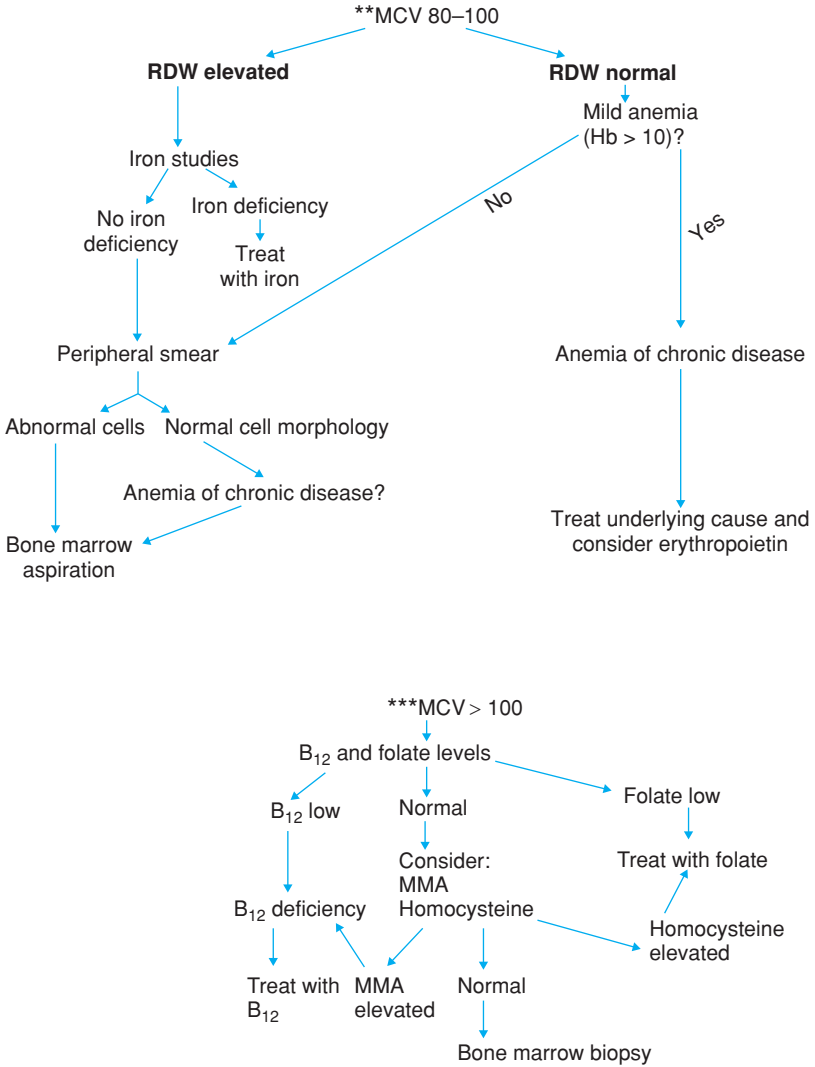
**MCV 80–100

**RDW elevated**

**RDW normal**

Mild anemia (Hb > 10)?

Iron studies

No iron deficiency

Iron deficiency

Treat with iron

No

Yes

Peripheral smear

Anemia of chronic disease

Abnormal cells

Normal cell morphology

Anemia of chronic disease?

Bone marrow aspiration

Treat underlying cause and consider erythropoietin

***MCV > 100

$B_{12}$ and folate levels

$B_{12}$ low

Normal

Folate low

Consider: MMA Homocysteine

Treat with folate

$B_{12}$ deficiency

Homocysteine elevated

Treat with $B_{12}$

MMA elevated

Normal

Bone marrow biopsy